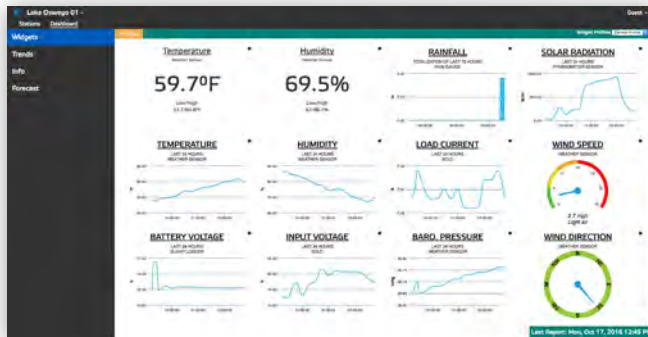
Lake Oswego 01
Stations Dashboard
Guest

Widgets
Trends
Info
Forecast

Widget Profiles

Temperature
Weather Sensor
59.7ºF
Low/High
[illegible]

Humidity
Weather Sensor
69.5%
Low/High
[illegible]

RAINFALL
ACCUMULATION OF LAST 24 HOURS
RAIN GAUGE

SOLAR RADIATION
LAST 24 HOURS
PYRANOMETER SENSOR

TEMPERATURE
LAST 24 HOURS
WEATHER SENSOR

HUMIDITY
LAST 24 HOURS
WEATHER SENSOR

LOAD CURRENT
LAST 24 HOURS
SOLO

WIND SPEED
WEATHER SENSOR
3.7 mph
Light air

BATTERY VOLTAGE
LAST 24 HOURS
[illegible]

INPUT VOLTAGE
LAST 24 HOURS
SOLO

BARO. PRESSURE
LAST 24 HOURS
WEATHER SENSOR

WIND DIRECTION
WEATHER SENSOR

Last Report: Mon, Oct 17, 2016 12:45 PM